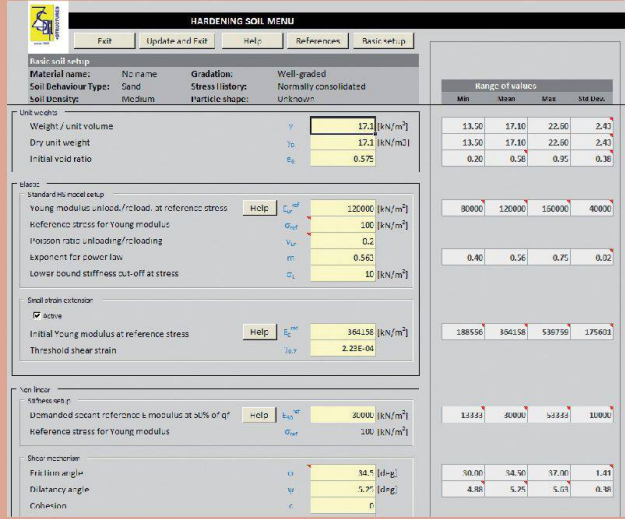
HARDENING SOIL MENU

Exit | Update and Exit | Help | References | Basic setup

Basic soil setup

Material name: No name
Gradation: Well-graded
Soil Behaviour Type: Sand
Stress history: Normally consolidated
Soil Density: Medium
Particle shape: Unknown

Range of values

| | | | Min | Mean | Max | Std Dev. |
|---|---|---|---|---|---|---|

Unit weights

| | | | | Min | Mean | Max | Std Dev. |
|---|---|---|---|---|---|---|---|
| Weight / unit volume | $\gamma$ | 17.1 | [kN/m$^3$] | 13.50 | 17.10 | 22.60 | 2.43 |
| Dry unit weight | $\gamma_d$ | 17.1 | [kN/m3] | 13.50 | 17.10 | 22.60 | 2.43 |
| Initial void ratio | $e_0$ | 0.575 | | 0.20 | 0.58 | 0.95 | 0.38 |

Elastic

Standard HS model setup

| | | | | Min | Mean | Max | Std Dev. |
|---|---|---|---|---|---|---|---|
| Young modulus unload./reload. at reference stress | Help $E_{ur}^{ref}$ | 120000 | [kN/m$^2$] | 80000 | 120000 | 160000 | 40000 |
| Reference stress for Young modulus | $\sigma_{ref}$ | 100 | [kN/m$^2$] | | | | |
| Poisson ratio unloading/reloading | $\nu_{ur}$ | 0.2 | | | | | |
| Exponent for power law | m | 0.563 | | 0.40 | 0.56 | 0.75 | 0.02 |
| Lower bound stiffness cut-off at stress | $\sigma_L$ | 10 | [kN/m$^2$] | | | | |

Small strain extension

Active

| | | | | Min | Mean | Max | Std Dev. |
|---|---|---|---|---|---|---|---|
| Initial Young modulus at reference stress | Help $E_0^{ref}$ | 364158 | [kN/m$^2$] | 188556 | 364158 | 539759 | 175601 |
| Threshold shear strain | $\gamma_{0.7}$ | 2.23E-04 | | | | | |

Non linear

Stiffness setup

| | | | | Min | Mean | Max | Std Dev. |
|---|---|---|---|---|---|---|---|
| Demanded secant reference E modulus at 50% of qf | Help $E_{50}^{ref}$ | 30000 | [kN/m$^2$] | 13333 | 30000 | 53333 | 10000 |
| Reference stress for Young modulus | $\sigma_{ref}$ | 100 | [kN/m$^2$] | | | | |

Shear mechanism

| | | | | Min | Mean | Max | Std Dev. |
|---|---|---|---|---|---|---|---|
| Friction angle | $\phi$ | 34.5 | [deg] | 30.00 | 34.50 | 37.00 | 1.41 |
| Dilatancy angle | $\psi$ | 5.25 | [deg] | 4.88 | 5.25 | 5.63 | 0.38 |
| Cohesion | c | 0 | | | | | |